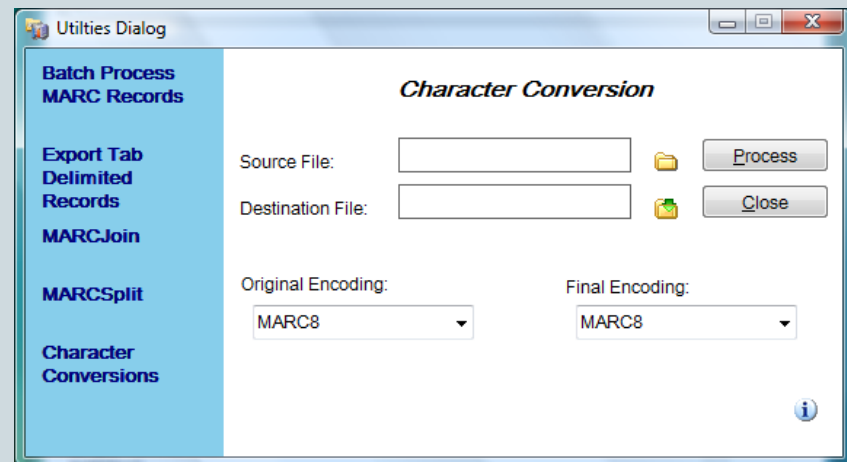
Utilties Dialog

Batch Process MARC Records

Export Tab Delimited Records

MARCJoin

MARCSplit

Character Conversions

Character Conversion

Source File:

Destination File:

Process

Close

Original Encoding:

MARC8

Final Encoding:

MARC8